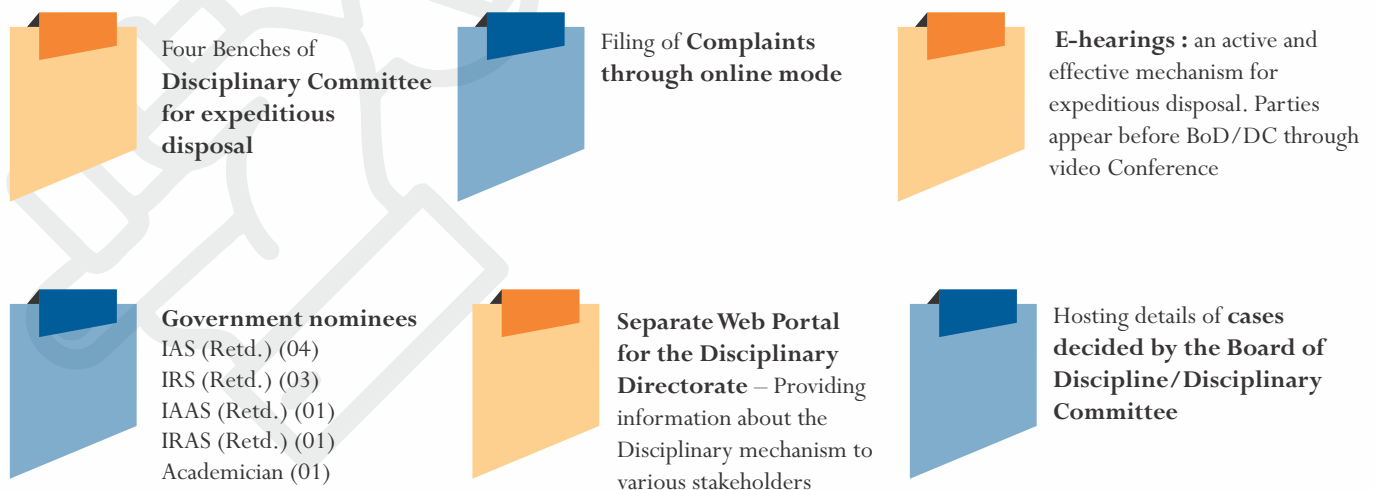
Four Benches of **Disciplinary Committee for expeditious disposal**

Filing of **Complaints through online mode**

**E-hearings :** an active and effective mechanism for expeditious disposal. Parties appear before BoD/DC through video Conference

**Government nominees**
IAS (Retd.) (04)
IRS (Retd.) (03)
IAAS (Retd.) (01)
IRAS (Retd.) (01)
Academician (01)

**Separate Web Portal for the Disciplinary Directorate** – Providing information about the Disciplinary mechanism to various stakeholders

Hosting details of **cases decided by the Board of Discipline/Disciplinary Committee**